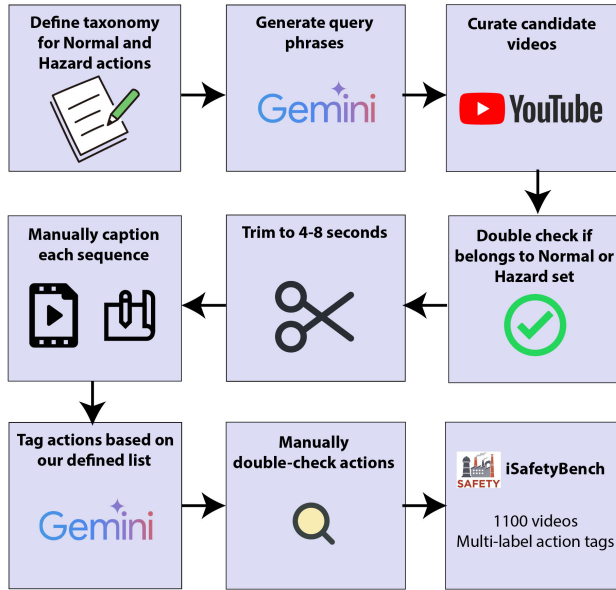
Define taxonomy for Normal and Hazard actions

Generate query phrases

Gemini

Curate candidate videos

YouTube

Double check if belongs to Normal or Hazard set

Trim to 4-8 seconds

Manually caption each sequence

Tag actions based on our defined list

Gemini

Manually double-check actions

SAFETY

iSafetyBench

1100 videos
Multi-label action tags